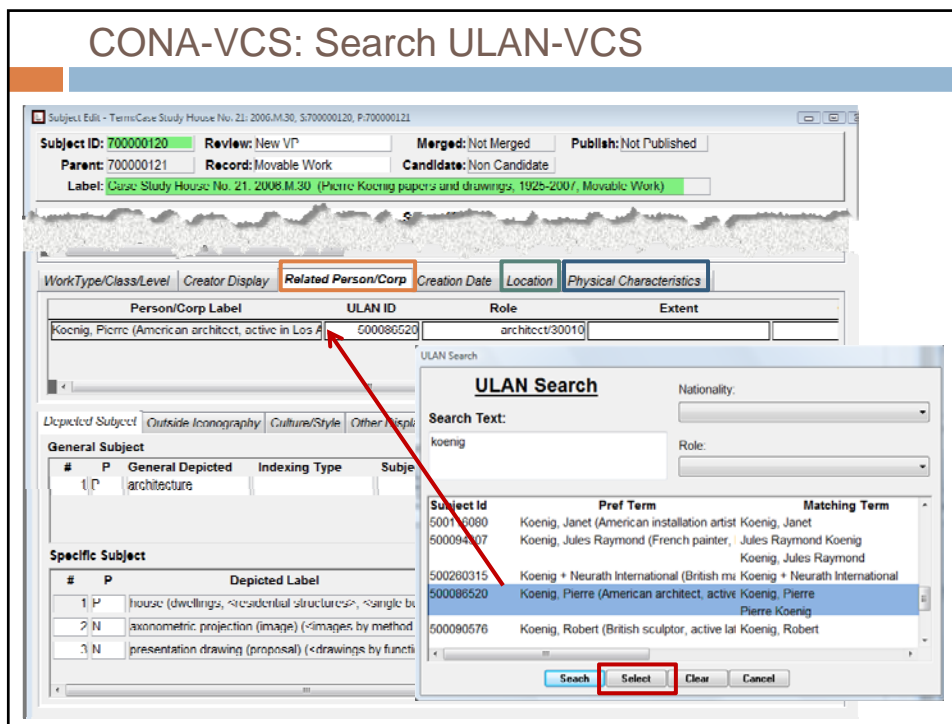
CONA-VCS: Search ULAN-VCS

Subject Edit - Term:Case Study House No. 21: 2006.M.30, S:700000120, P:700000121

Subject ID: 700000120 Review: New VP Merged: Not Merged Publish: Not Published

Parent: 700000121 Record: Movable Work Candidate: Non Candidate

Label: Case Study House No. 21. 2006.M.30 (Pierre Koenig papers and drawings, 1925-2007, Movable Work)

WorkType/Class/Level | Creator Display | Related Person/Corp | Creation Date | Location | Physical Characteristics

| Person/Corp Label | ULAN ID | Role | Extent |
|---|---|---|---|
| Koenig, Pierre (American architect, active in Los A | 500086520 | architect/30010 | |

Depicted Subject | Outside Iconography | Culture/Style | Other Displ

General Subject

| # | P | General Depicted | Indexing Type | Subje |
|---|---|---|---|---|
| 1 | P | architecture | | |

Specific Subject

| # | P | Depicted Label |
|---|---|---|
| 1 | P | house (dwellings, <residential structures>, <single bu |
| 2 | N | axonometric projection (image) (<images by method |
| 3 | N | presentation drawing (proposal) (<drawings by functi |

ULAN Search

ULAN Search

Nationality:

Search Text:

koenig

Role:

| Subject Id | Pref Term | Matching Term |
|---|---|---|
| 5001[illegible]6080 | Koenig, Janet (American installation artist | Koenig, Janet |
| 500094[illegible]07 | Koenig, Jules Raymond (French painter, | Jules Raymond Koenig<br>Koenig, Jules Raymond |
| 500260315 | Koenig + Neurath International (British ma | Koenig + Neurath International |
| 500086520 | Koenig, Pierre (American architect, active | Koenig, Pierre<br>Pierre Koenig |
| 500090576 | Koenig, Robert (British sculptor, active lat | Koenig, Robert |

Search | Select | Clear | Cancel